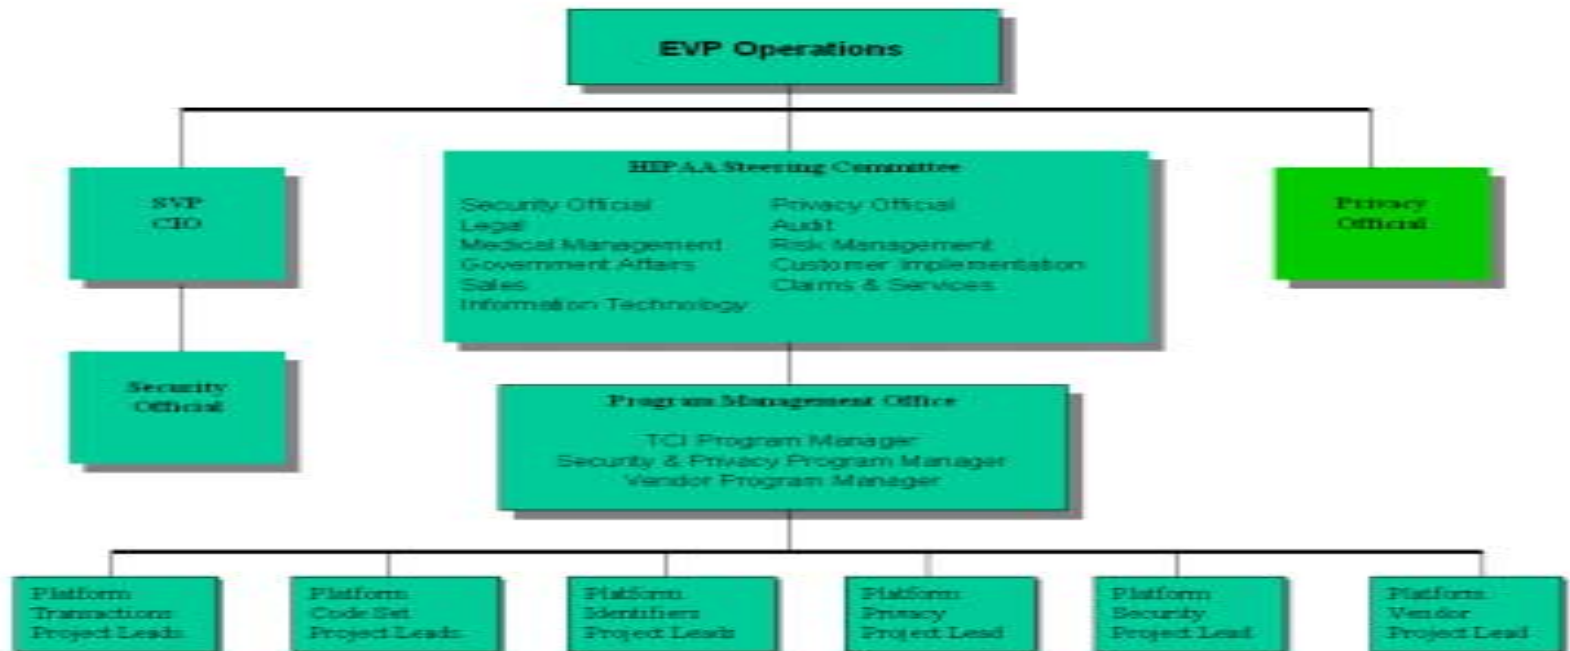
EVP Operations

SVP
CIO

HIPAA Steering Committee

Security Official
Legal
Medical Management
Government Affairs
Sales
Information Technology

Privacy Official
Audit
Risk Management
Customer Implementation
Claims & Services

Privacy
Official

Security
Official

Program Management Office

TCI Program Manager
Security & Privacy Program Manager
Vendor Program Manager

Platform
Transactions
Project Leads

Platform
Code Set
Project Leads

Platform
Identifiers
Project Leads

Platform
Privacy
Project Lead

Platform
Security
Project Lead

Platform
Vendor
Project Lead